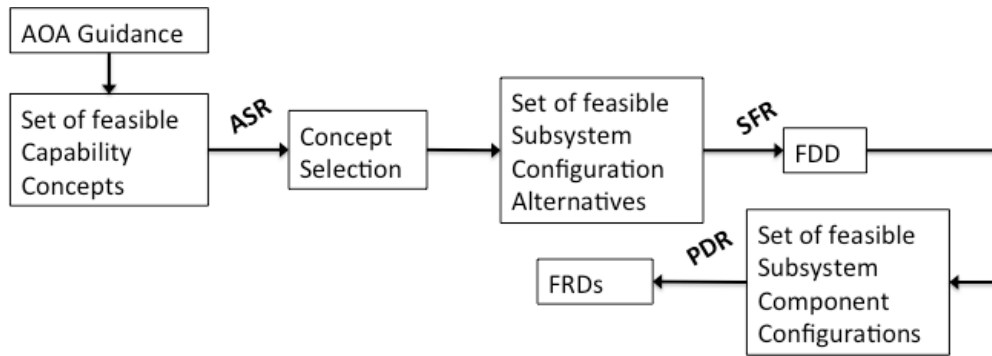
AOA Guidance

Set of feasible Capability Concepts

ASR

Concept Selection

Set of feasible Subsystem Configuration Alternatives

SFR

FDD

PDR

Set of feasible Subsystem Component Configurations

FRDs